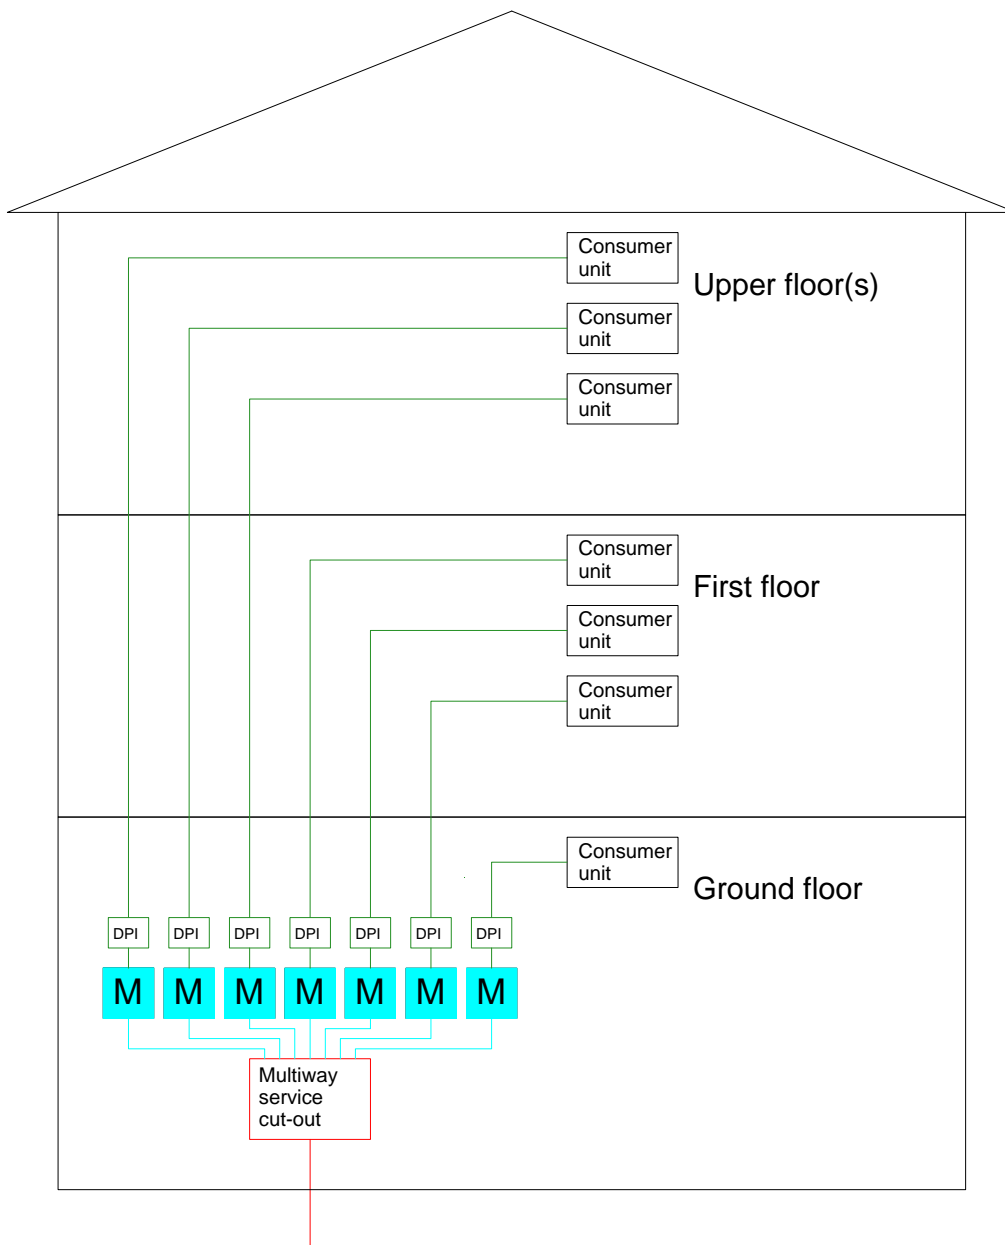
Consumer unit

Upper floor(s)

Consumer unit

Consumer unit

Consumer unit

First floor

Consumer unit

Consumer unit

Consumer unit

Ground floor

DPI DPI DPI DPI DPI DPI DPI

M M M M M M M

Multiway service cut-out